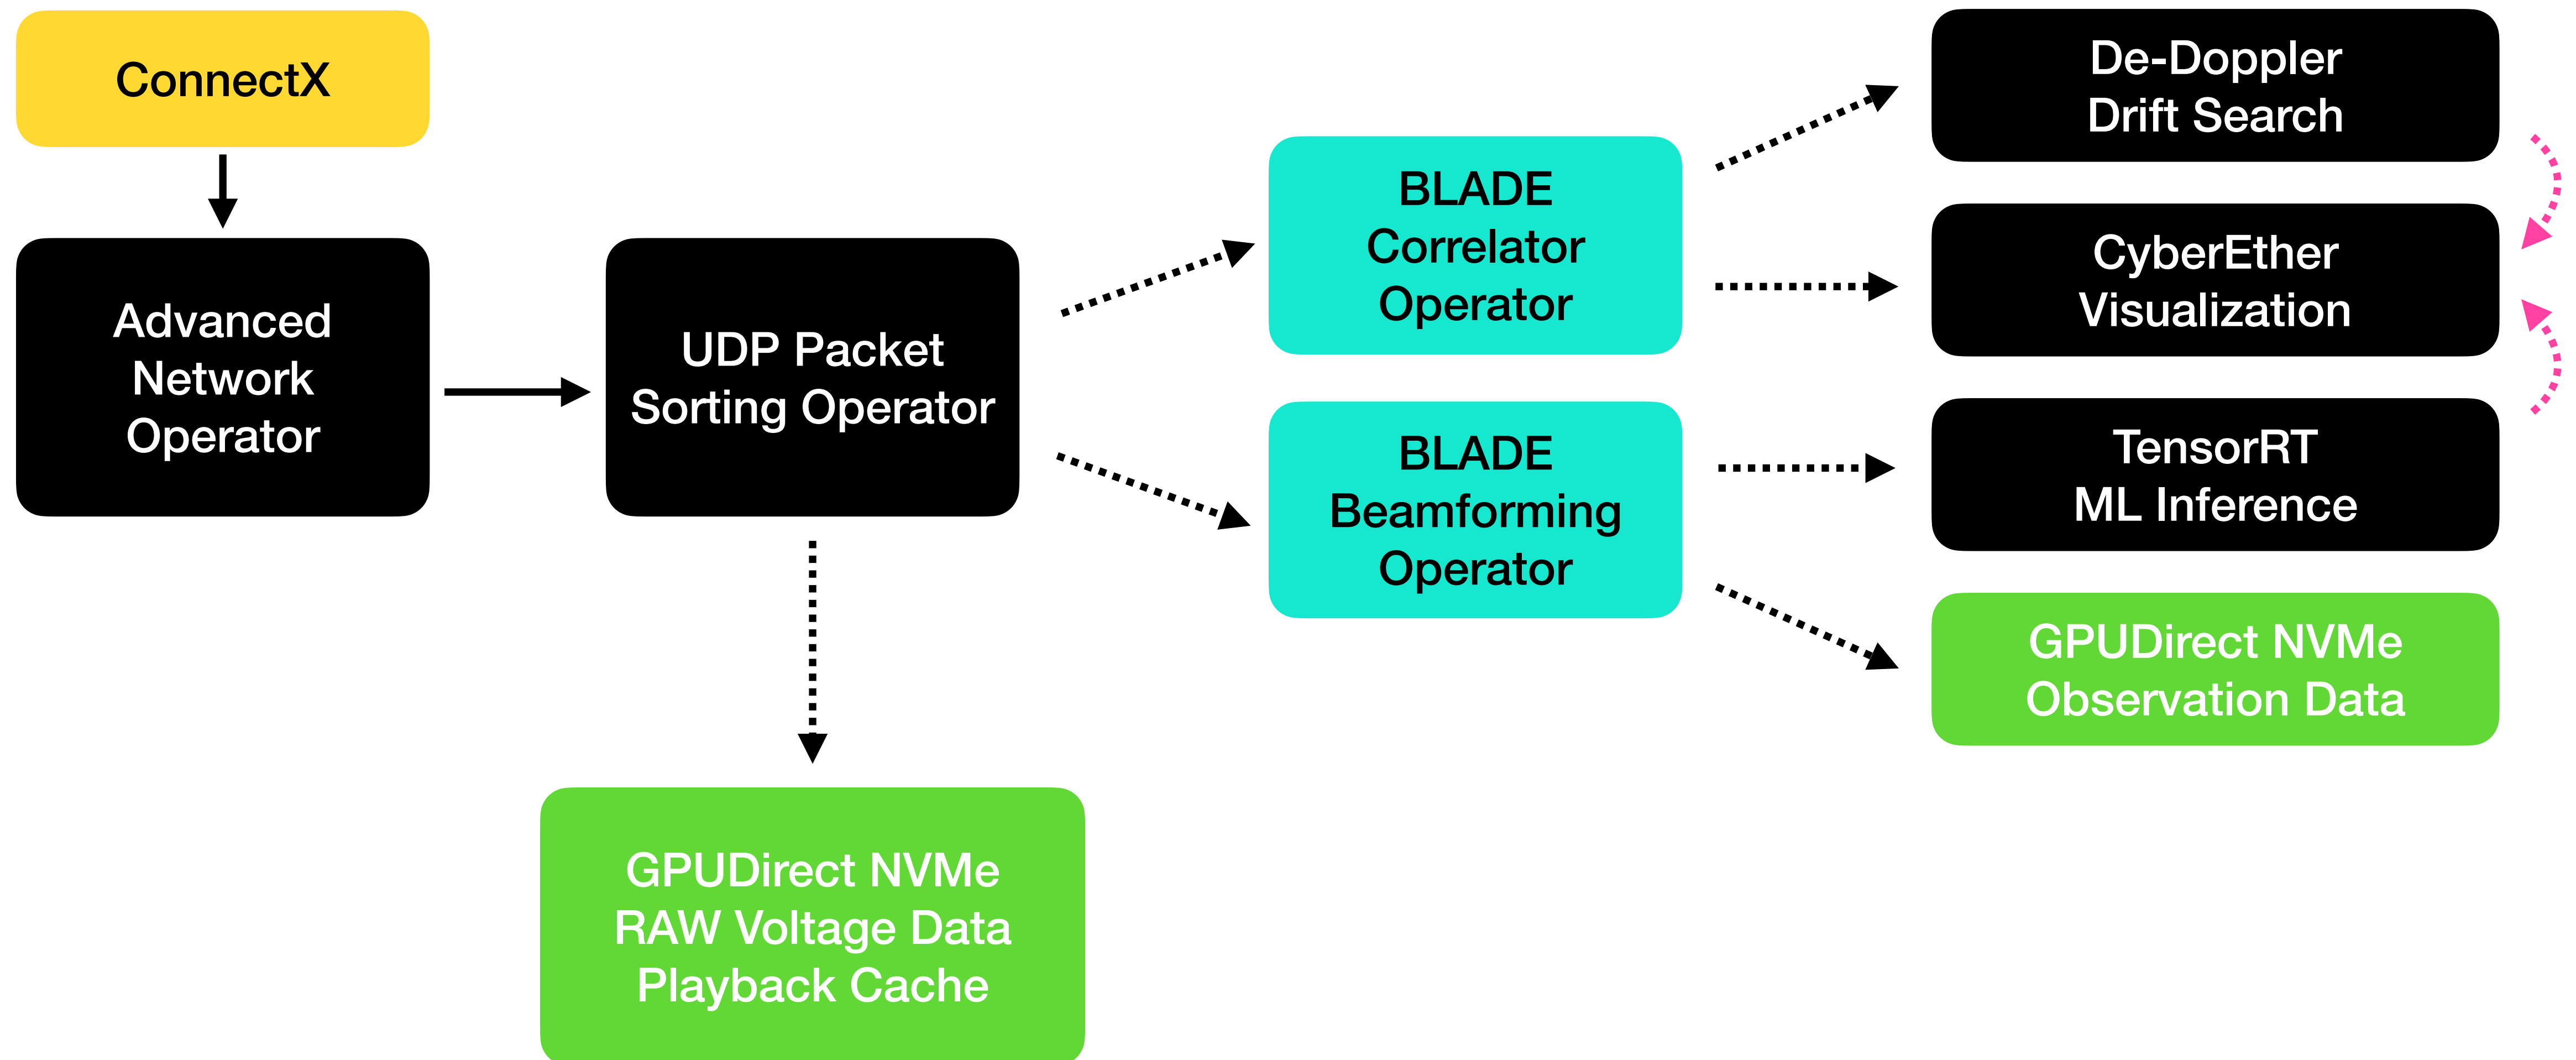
ConnectX

Advanced Network Operator

UDP Packet Sorting Operator

GPUDirect NVMe RAW Voltage Data Playback Cache

BLADE Correlator Operator

BLADE Beamforming Operator

De-Doppler Drift Search

CyberEther Visualization

TensorRT ML Inference

GPUDirect NVMe Observation Data